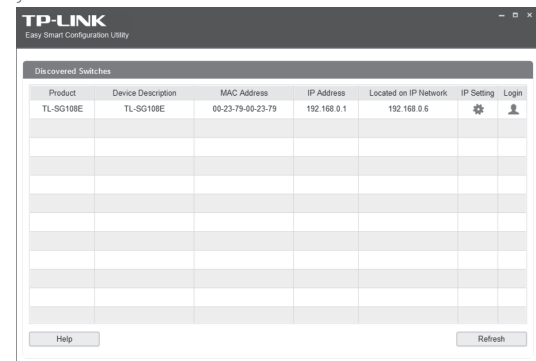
TP-LINK
Easy Smart Configuration Utility

Discovered Switches

| Product | Device Description | MAC Address | IP Address | Located on IP Network | IP Setting | Login |
|---|---|---|---|---|---|---|
| TL-SG108E | TL-SG108E | 00-23-79-00-23-79 | 192.168.0.1 | 192.168.0.6 | | |

Help

Refresh